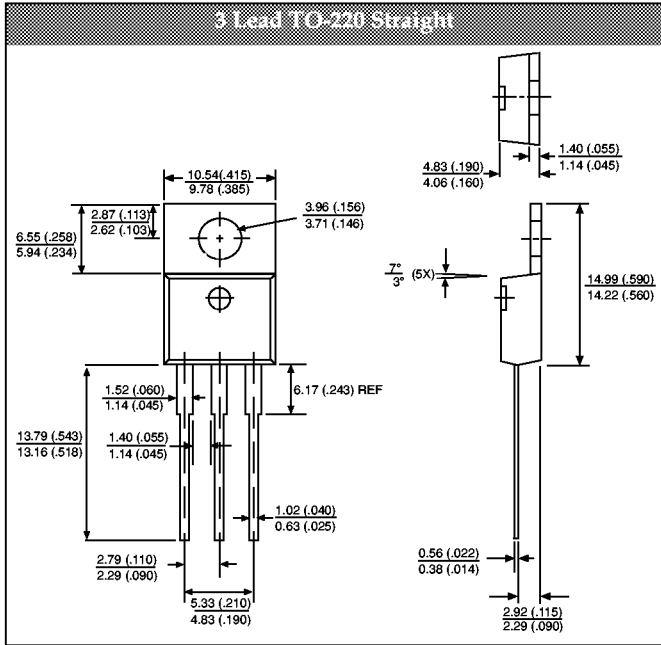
3 Lead TO-220 Straight

$\frac{10.54 (.415)}{9.78 (.385)}$

$\frac{2.87 (.113)}{2.62 (.103)}$

$\frac{6.55 (.258)}{5.94 (.234)}$

$\frac{3.96 (.156)}{3.71 (.146)}$

$\frac{1.52 (.060)}{1.14 (.045)}$

6.17 (.243) REF

$\frac{13.79 (.543)}{13.16 (.518)}$

$\frac{1.40 (.055)}{1.14 (.045)}$

$\frac{1.02 (.040)}{0.63 (.025)}$

$\frac{2.79 (.110)}{2.29 (.090)}$

$\frac{5.33 (.210)}{4.83 (.190)}$

$\frac{1.40 (.055)}{1.14 (.045)}$

$\frac{4.83 (.190)}{4.06 (.160)}$

$\frac{7°}{3°}$ (5X)

$\frac{14.99 (.590)}{14.22 (.560)}$

$\frac{0.56 (.022)}{0.38 (.014)}$

$\frac{2.92 (.115)}{2.29 (.090)}$